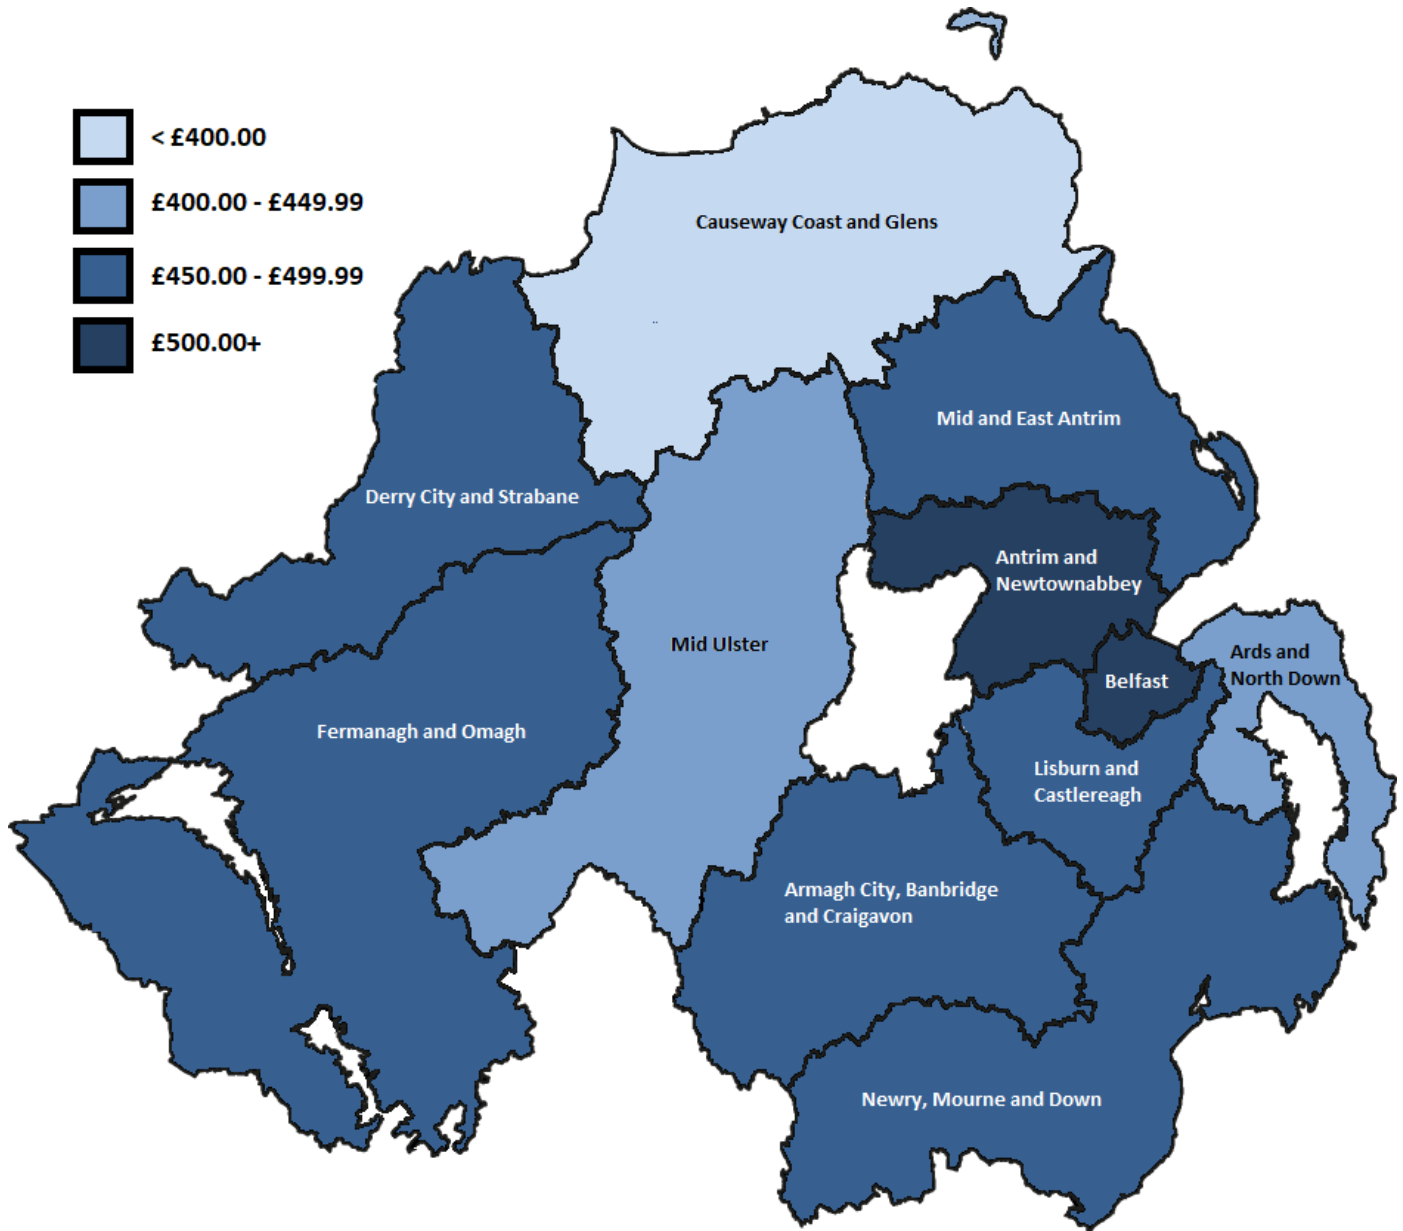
< £400.00
£400.00 - £449.99
£450.00 - £499.99
£500.00+

Causeway Coast and Glens
Mid and East Antrim
Derry City and Strabane
Antrim and Newtownabbey
Mid Ulster
Ards and North Down
Belfast
Fermanagh and Omagh
Lisburn and Castlereagh
Armagh City, Banbridge and Craigavon
Newry, Mourne and Down